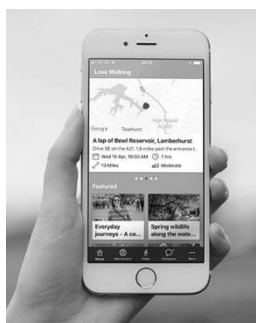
Love Walking

Google

Teahurst

A lap of Bewl Reservoir, Lamberhurst

Drive SE on the A21. 1.8 miles past the entrance...

Wed 10 Apr, 10:00 AM

7 hrs

13 Miles

Moderate

Featured

Everyday journeys - A co...

Spring wildlife along the water...

Home